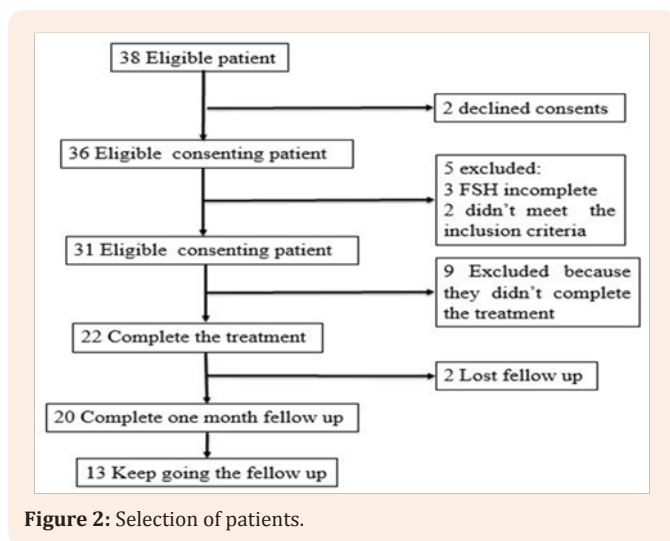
38 Eligible patient

2 declined consents

36 Eligible consenting patient

5 excluded:
3 FSH incomplete
2 didn't meet the inclusion criteria

31 Eligible consenting patient

9 Excluded because they didn't complete the treatment

22 Complete the treatment

2 Lost fellow up

20 Complete one month fellow up

13 Keep going the fellow up

**Figure 2:** Selection of patients.